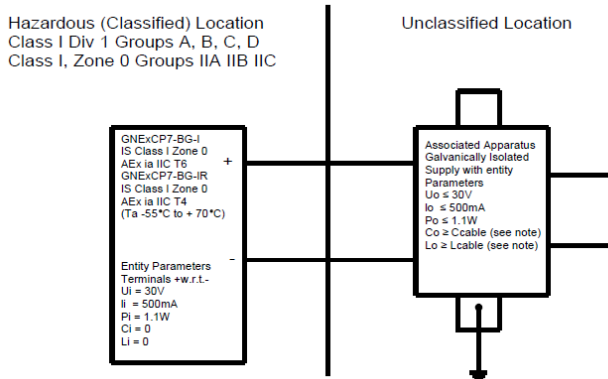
Hazardous (Classified) Location
Class I Div 1 Groups A, B, C, D
Class I, Zone 0 Groups IIA IIB IIC

Unclassified Location

GNExCP7-BG-I
IS Class I Zone 0
AEx ia IIC T6
GNExCP7-BG-IR
IS Class I Zone 0
AEx ia IIC T4
(Ta -55°C to + 70°C)

+

Entity Parameters
Terminals +w.r.t.-
Ui = 30V
Ii = 500mA
Pi = 1.1W
Ci = 0
Li = 0

-

Associated Apparatus
Galvanically Isolated
Supply with entity
Parameters
Uo ≤ 30V
Io ≤ 500mA
Po ≤ 1.1W
Co ≥ Ccable (see note)
Lo ≥ Lcable (see note)